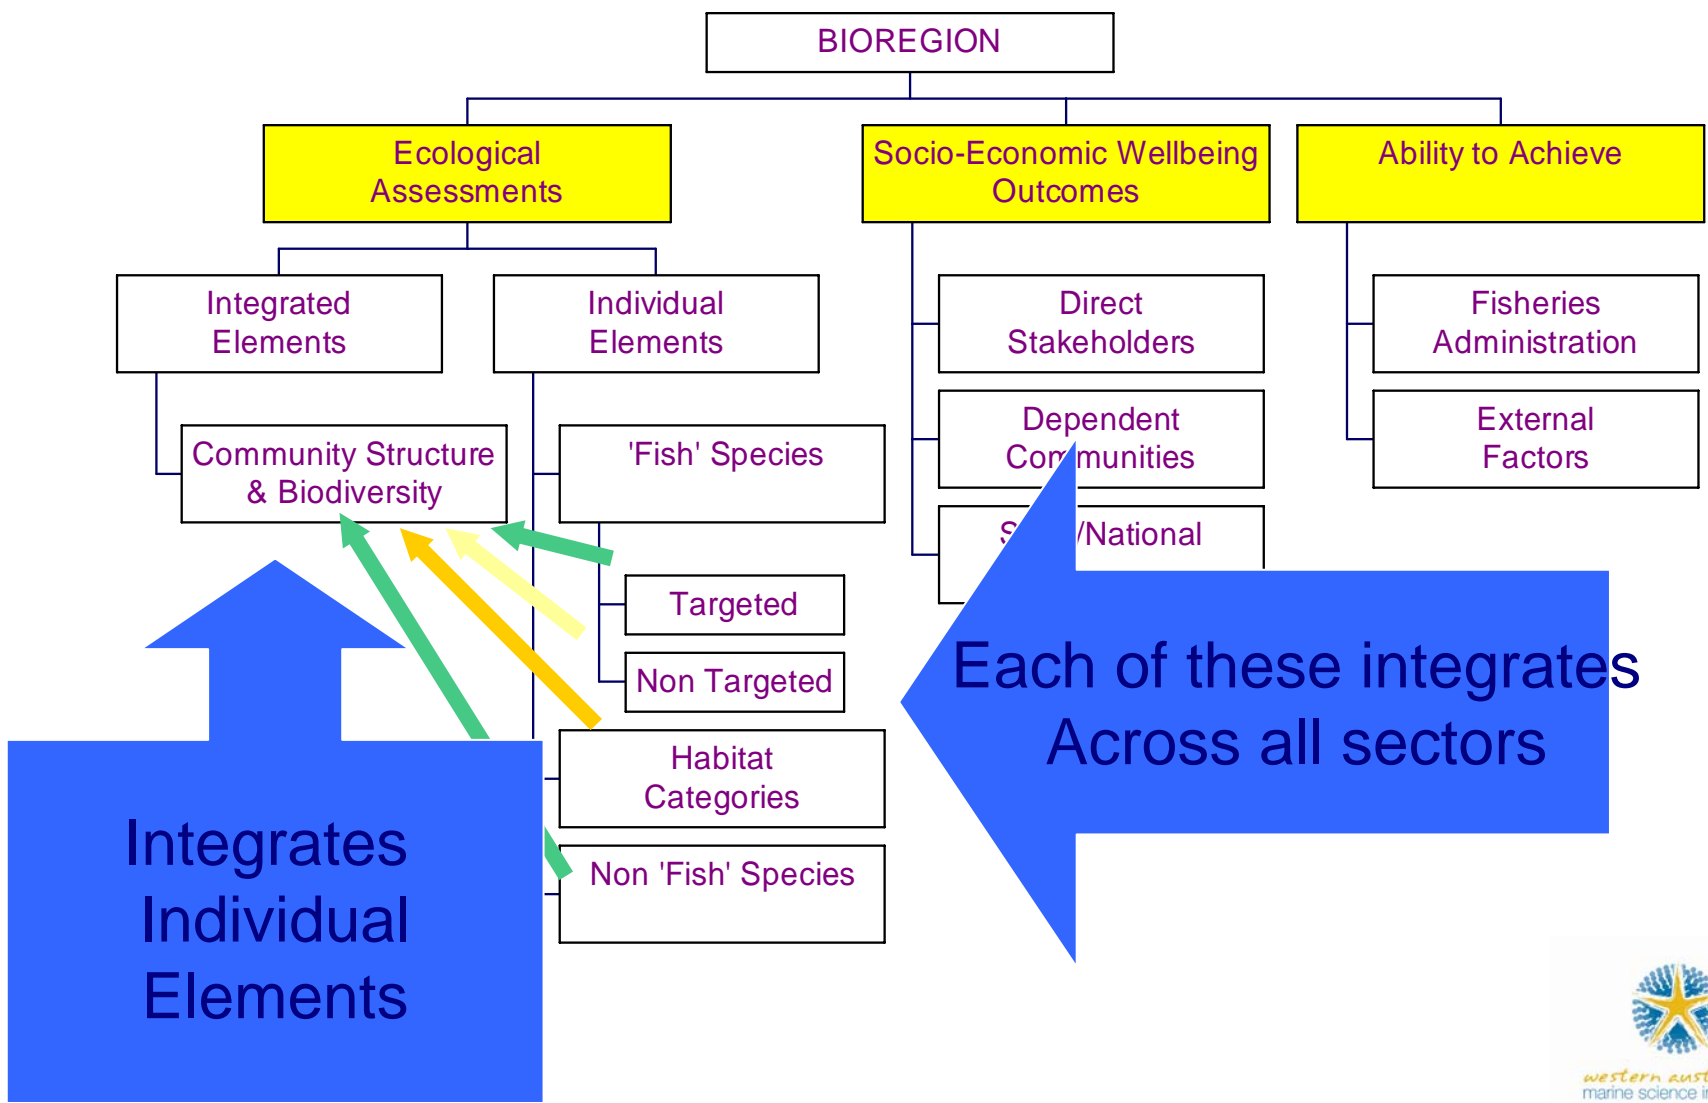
BIOREGION

Ecological Assessments

Socio-Economic Wellbeing Outcomes

Ability to Achieve

Integrated Elements

Individual Elements

Direct Stakeholders

Fisheries Administration

Community Structure & Biodiversity

'Fish' Species

Dependent Communities

External Factors

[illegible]/National

Targeted

Non Targeted

Habitat Categories

Non 'Fish' Species

Each of these integrates Across all sectors

Integrates Individual Elements

western aust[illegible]
marine science i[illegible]